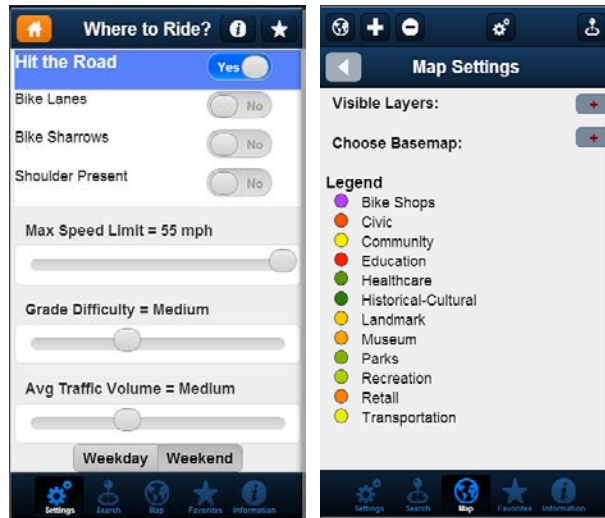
Where to Ride?

Hit the Road Yes

Bike Lanes No

Bike Sharrows No

Shoulder Present No

Max Speed Limit = 55 mph

Grade Difficulty = Medium

Avg Traffic Volume = Medium

Weekday Weekend

Settings Search Map Favorites Information

Map Settings

Visible Layers: +

Choose Basemap: +

Legend
Bike Shops
Civic
Community
Education
Healthcare
Historical-Cultural
Landmark
Museum
Parks
Recreation
Retail
Transportation

Settings Search Map Favorites Information